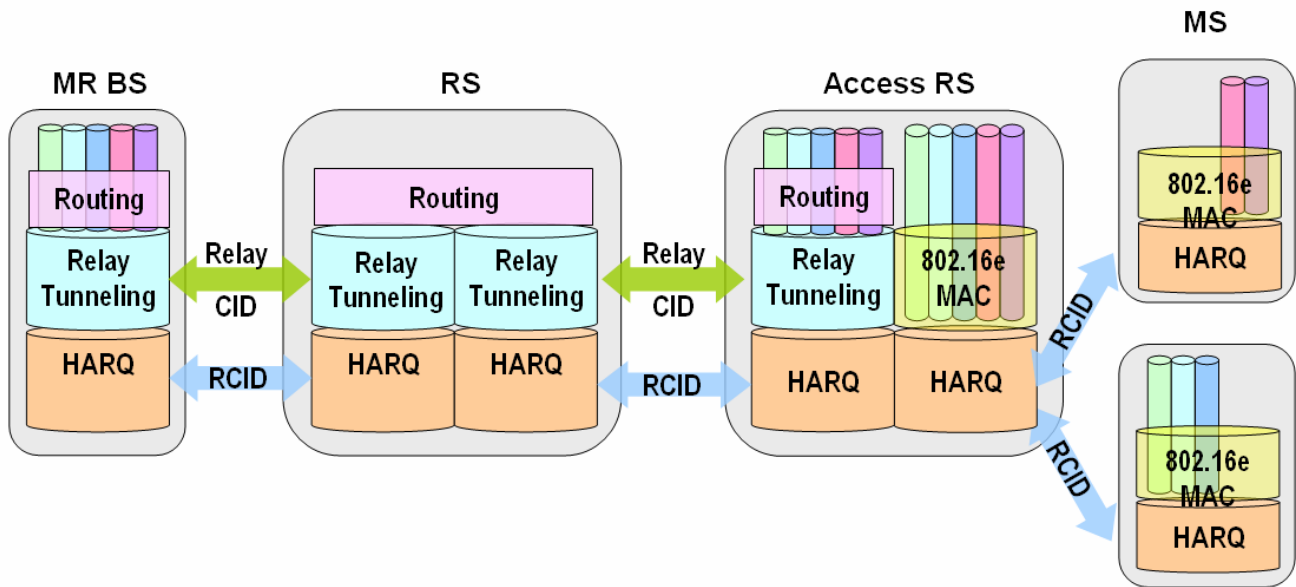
MR BS

Routing

Relay Tunneling

HARQ

Relay CID

RCID

RS

Routing

Relay Tunneling

Relay Tunneling

HARQ

HARQ

Relay CID

RCID

Access RS

Routing

Relay Tunneling

802.16e MAC

HARQ

HARQ

RCID

RCID

MS

802.16e MAC

HARQ

802.16e MAC

HARQ